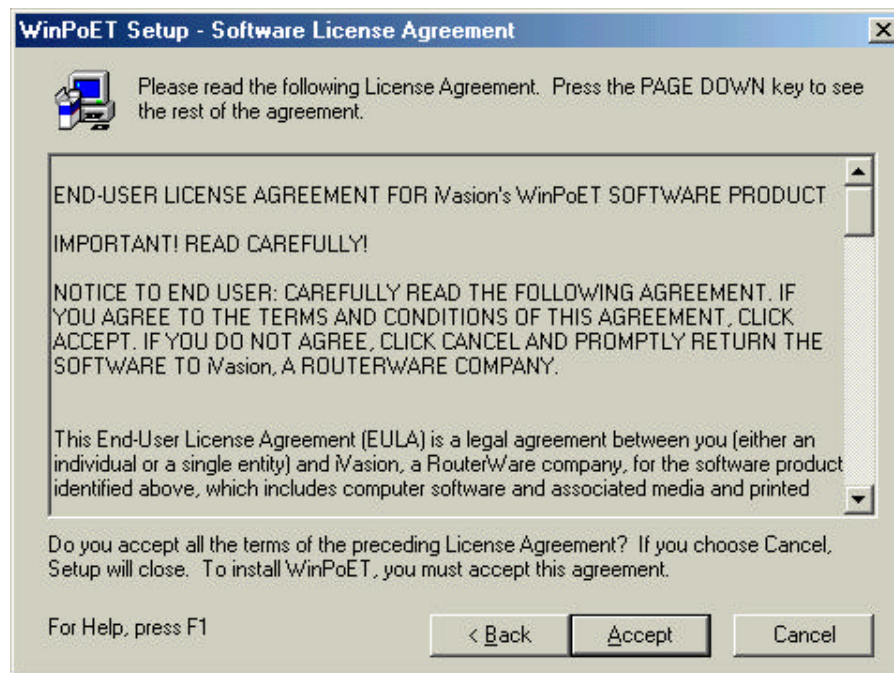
WinPoET Setup - Software License Agreement

Please read the following License Agreement. Press the PAGE DOWN key to see the rest of the agreement.

END-USER LICENSE AGREEMENT FOR iVasion's WinPoET SOFTWARE PRODUCT

IMPORTANT! READ CAREFULLY!

NOTICE TO END USER: CAREFULLY READ THE FOLLOWING AGREEMENT. IF YOU AGREE TO THE TERMS AND CONDITIONS OF THIS AGREEMENT, CLICK ACCEPT. IF YOU DO NOT AGREE, CLICK CANCEL AND PROMPTLY RETURN THE SOFTWARE TO iVasion, A ROUTERWARE COMPANY.

This End-User License Agreement (EULA) is a legal agreement between you (either an individual or a single entity) and iVasion, a RouterWare company, for the software product identified above, which includes computer software and associated media and printed

Do you accept all the terms of the preceding License Agreement? If you choose Cancel, Setup will close. To install WinPoET, you must accept this agreement.

For Help, press F1

< Back

Accept

Cancel